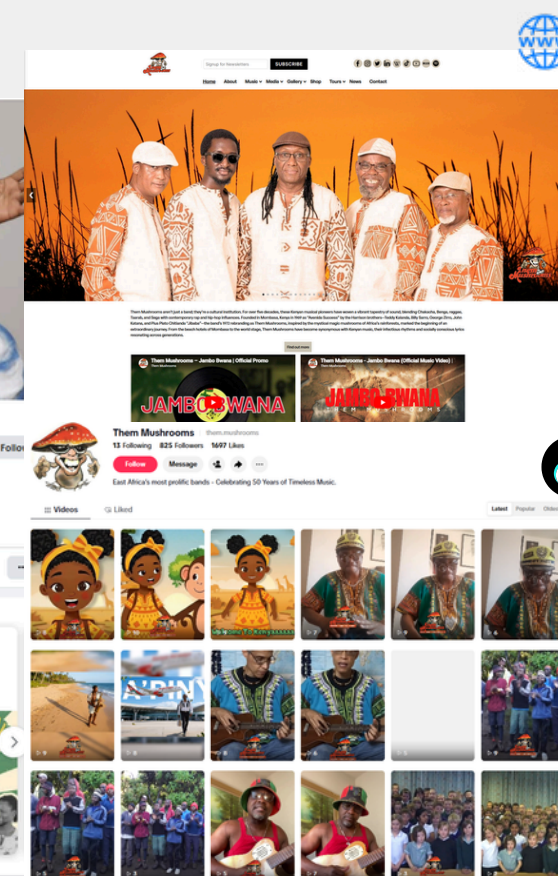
Signup for Newsletters SUBSCRIBE

Home About Music Media Gallery Shop Tours News Contact

Find out more

Them Mushrooms – Jambo Bwana | Official Promo

JAMBO BWANA

Them Mushrooms – Jambo Bwana (Official Music Video)

JAMBO BWANA

Follo

Them Mushrooms them.mushrooms

13 Following 825 Followers 1697 Likes

Follow Message

East Africa's most prolific bands - Celebrating 50 Years of Timeless Music.

Videos Liked

Latest Popular Oldest